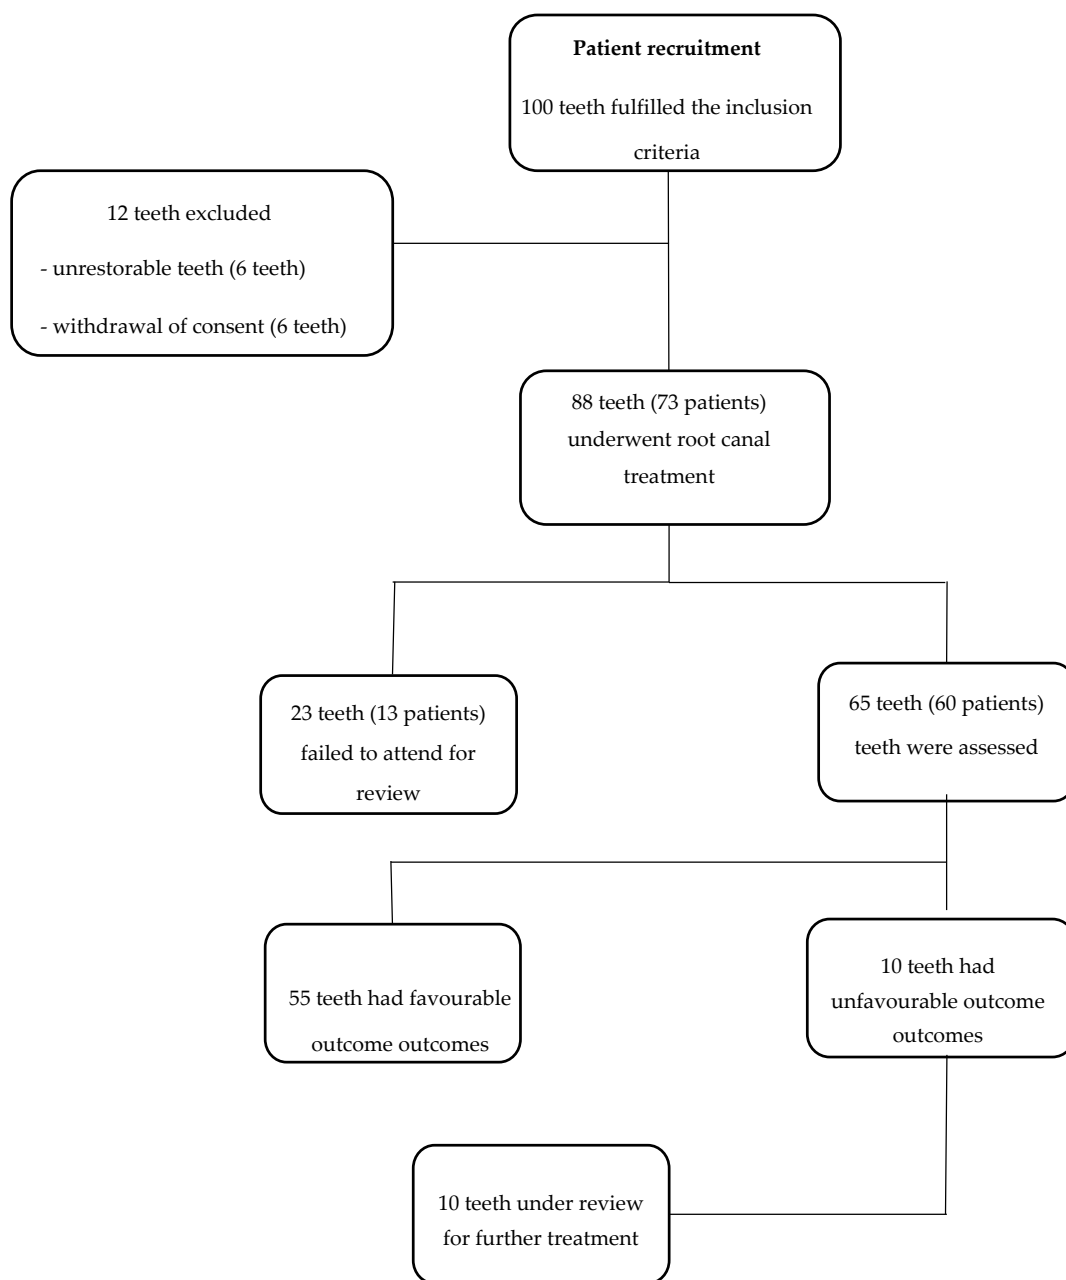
Patient recruitment

100 teeth fulfilled the inclusion criteria

12 teeth excluded

- unrestorable teeth (6 teeth)

- withdrawal of consent (6 teeth)

88 teeth (73 patients) underwent root canal treatment

23 teeth (13 patients) failed to attend for review

65 teeth (60 patients) teeth were assessed

55 teeth had favourable outcome outcomes

10 teeth had unfavourable outcome outcomes

10 teeth under review for further treatment